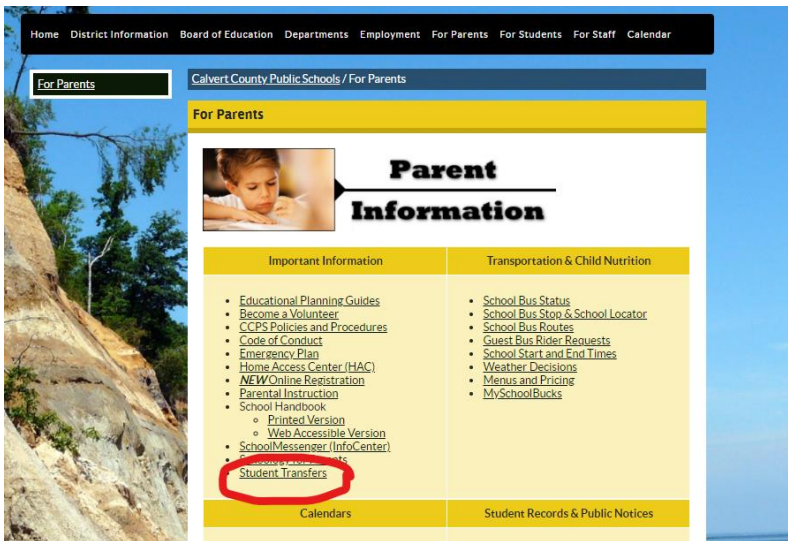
Home District Information Board of Education Departments Employment For Parents For Students For Staff Calendar

For Parents

Calvert County Public Schools / For Parents

For Parents

Parent Information

| Important Information | Transportation & Child Nutrition |
|---|---|
| • Educational Planning Guides<br>• Become a Volunteer<br>• CCPS Policies and Procedures<br>• Code of Conduct<br>• Emergency Plan<br>• Home Access Center (HAC)<br>• *NEW* Online Registration<br>• Parental Instruction<br>• School Handbook<br>  ◦ Printed Version<br>  ◦ Web Accessible Version<br>• SchoolMessenger (InfoCenter)<br>• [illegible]<br>• Student Transfers | • School Bus Status<br>• School Bus Stop & School Locator<br>• School Bus Routes<br>• Guest Bus Rider Requests<br>• School Start and End Times<br>• Weather Decisions<br>• Menus and Pricing<br>• MySchoolBucks |
| Calendars | Student Records & Public Notices |